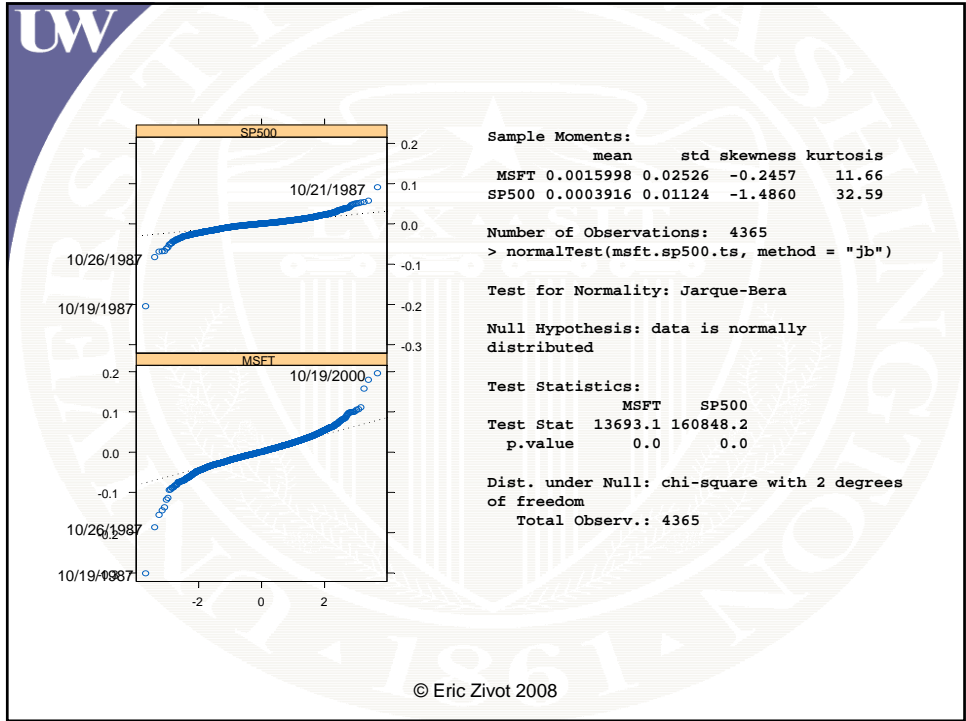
UW

SP500

0.2
0.1
0.0
-0.1
-0.2
-0.3

10/21/1987
10/26/1987
10/19/1987

MSFT

0.2
0.1
0.0
-0.1
-0.2
-0.3

10/19/2000
10/26/1987
10/19/1987

-2 0 2

Sample Moments:
mean std skewness kurtosis
MSFT 0.0015998 0.02526 -0.2457 11.66
SP500 0.0003916 0.01124 -1.4860 32.59

Number of Observations: 4365
> normalTest(msft.sp500.ts, method = "jb")

Test for Normality: Jarque-Bera

Null Hypothesis: data is normally distributed

Test Statistics:

| | MSFT | SP500 |
|---|---|---|
| Test Stat | 13693.1 | 160848.2 |
| p.value | 0.0 | 0.0 |

Dist. under Null: chi-square with 2 degrees of freedom
Total Observ.: 4365

© Eric Zivot 2008